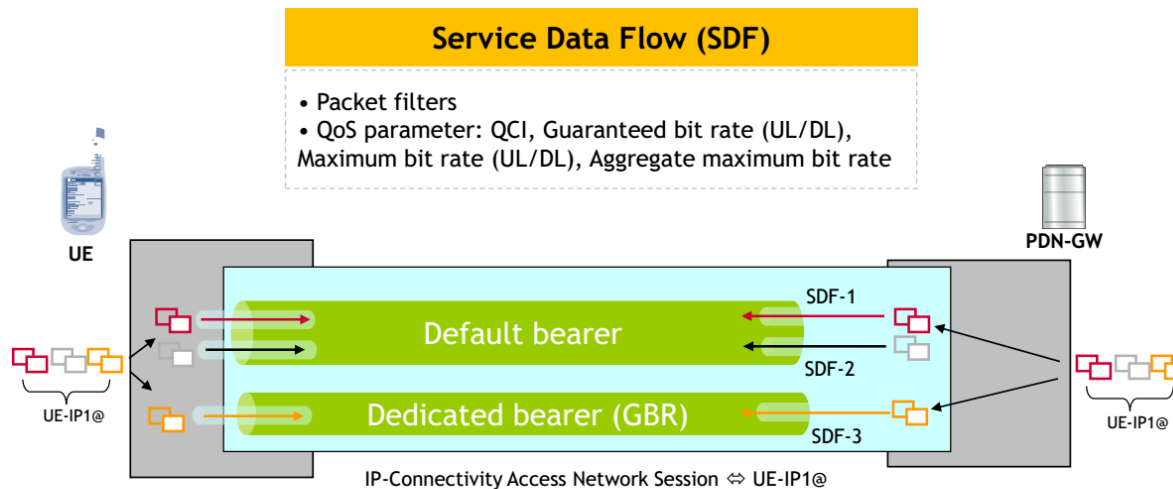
Service Data Flow (SDF)

• Packet filters
• QoS parameter: QCI, Guaranteed bit rate (UL/DL), Maximum bit rate (UL/DL), Aggregate maximum bit rate

UE

PDN-GW

SDF-1

Default bearer

SDF-2

Dedicated bearer (GBR)

SDF-3

UE-IP1@

UE-IP1@

IP-Connectivity Access Network Session ⇔ UE-IP1@